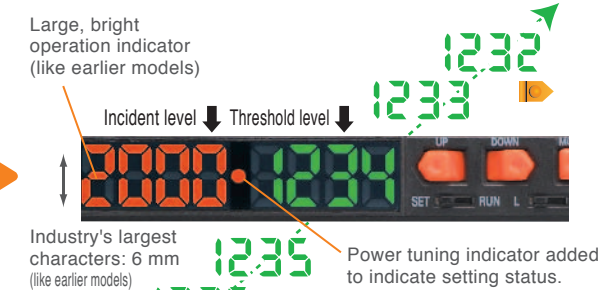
Large, bright operation indicator (like earlier models)

1232

1233

Incident level Threshold level

2000 1234

UP DOWN

SET RUN L

Industry's largest characters: 6 mm (like earlier models)

1235

Power tuning indicator added to indicate setting status.